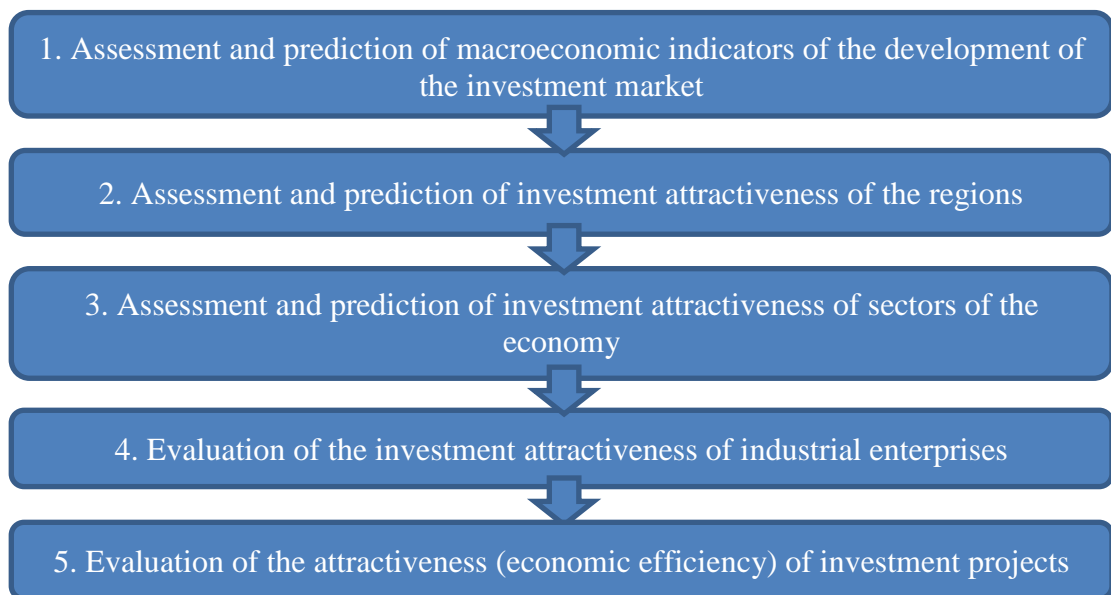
1. Assessment and prediction of macroeconomic indicators of the development of the investment market

2. Assessment and prediction of investment attractiveness of the regions

3. Assessment and prediction of investment attractiveness of sectors of the economy

4. Evaluation of the investment attractiveness of industrial enterprises

5. Evaluation of the attractiveness (economic efficiency) of investment projects